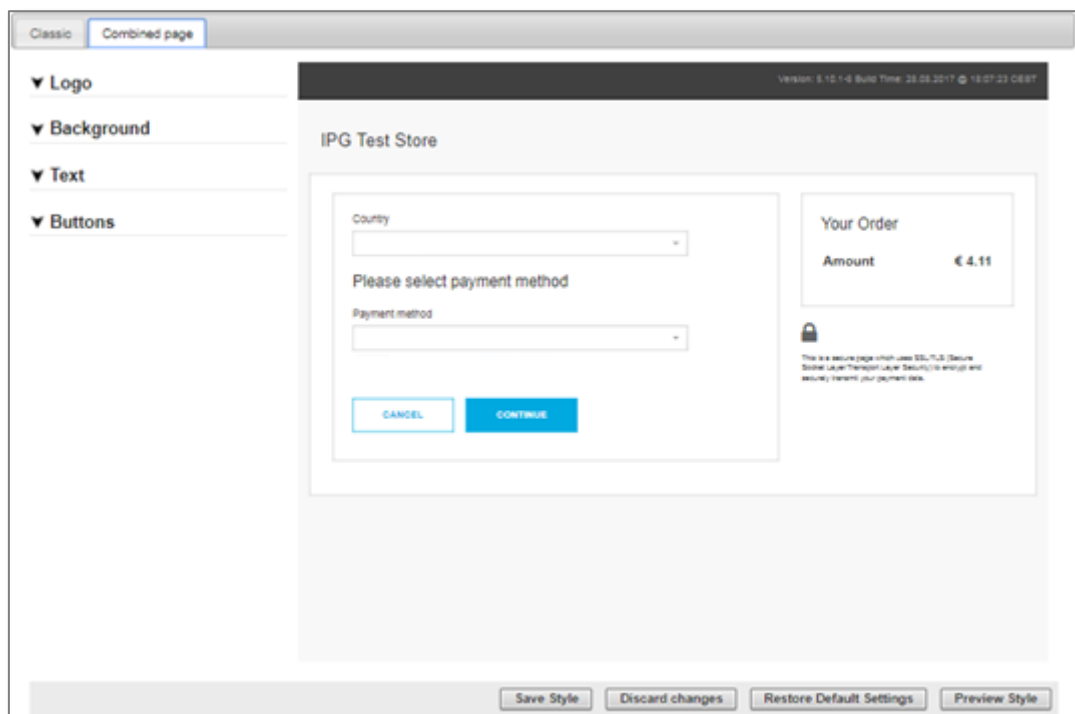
Classic
Combined page

▼ Logo
▼ Background
▼ Text
▼ Buttons

Version: 5.10.1-6 Build Time: 25.08.2017 @ 18:07:23 CEST

IPG Test Store

Country

Please select payment method

Payment method

CANCEL
CONTINUE

Your Order

Amount €4.11

This is a secure page which uses SSL/TLS (Secure Socket Layer/Transport Layer Security) to encrypt and securely transmit your payment data.

Save Style
Discard changes
Restore Default Settings
Preview Style